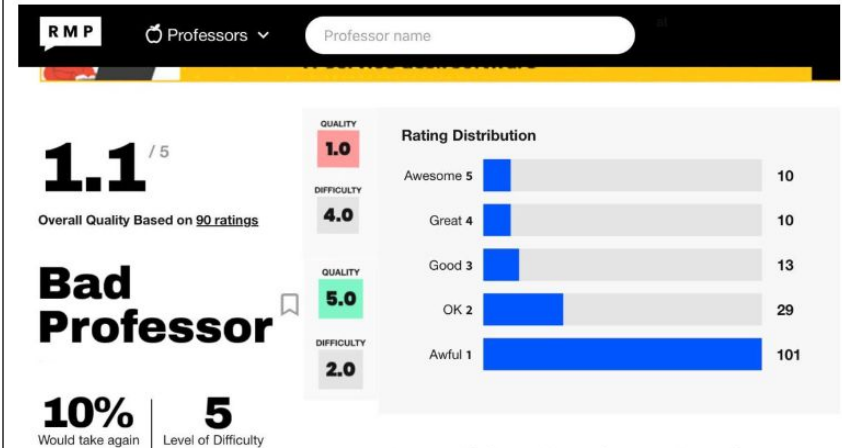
RMP

Professors

Professor name

1.1 / 5

Overall Quality Based on 90 ratings

Bad Professor

10%
Would take again

5
Level of Difficulty

QUALITY
1.0

DIFFICULTY
4.0

QUALITY
5.0

DIFFICULTY
2.0

Rating Distribution

| | |
|---|---|
| Awesome 5 | 10 |
| Great 4 | 10 |
| Good 3 | 13 |
| OK 2 | 29 |
| Awful 1 | 101 |